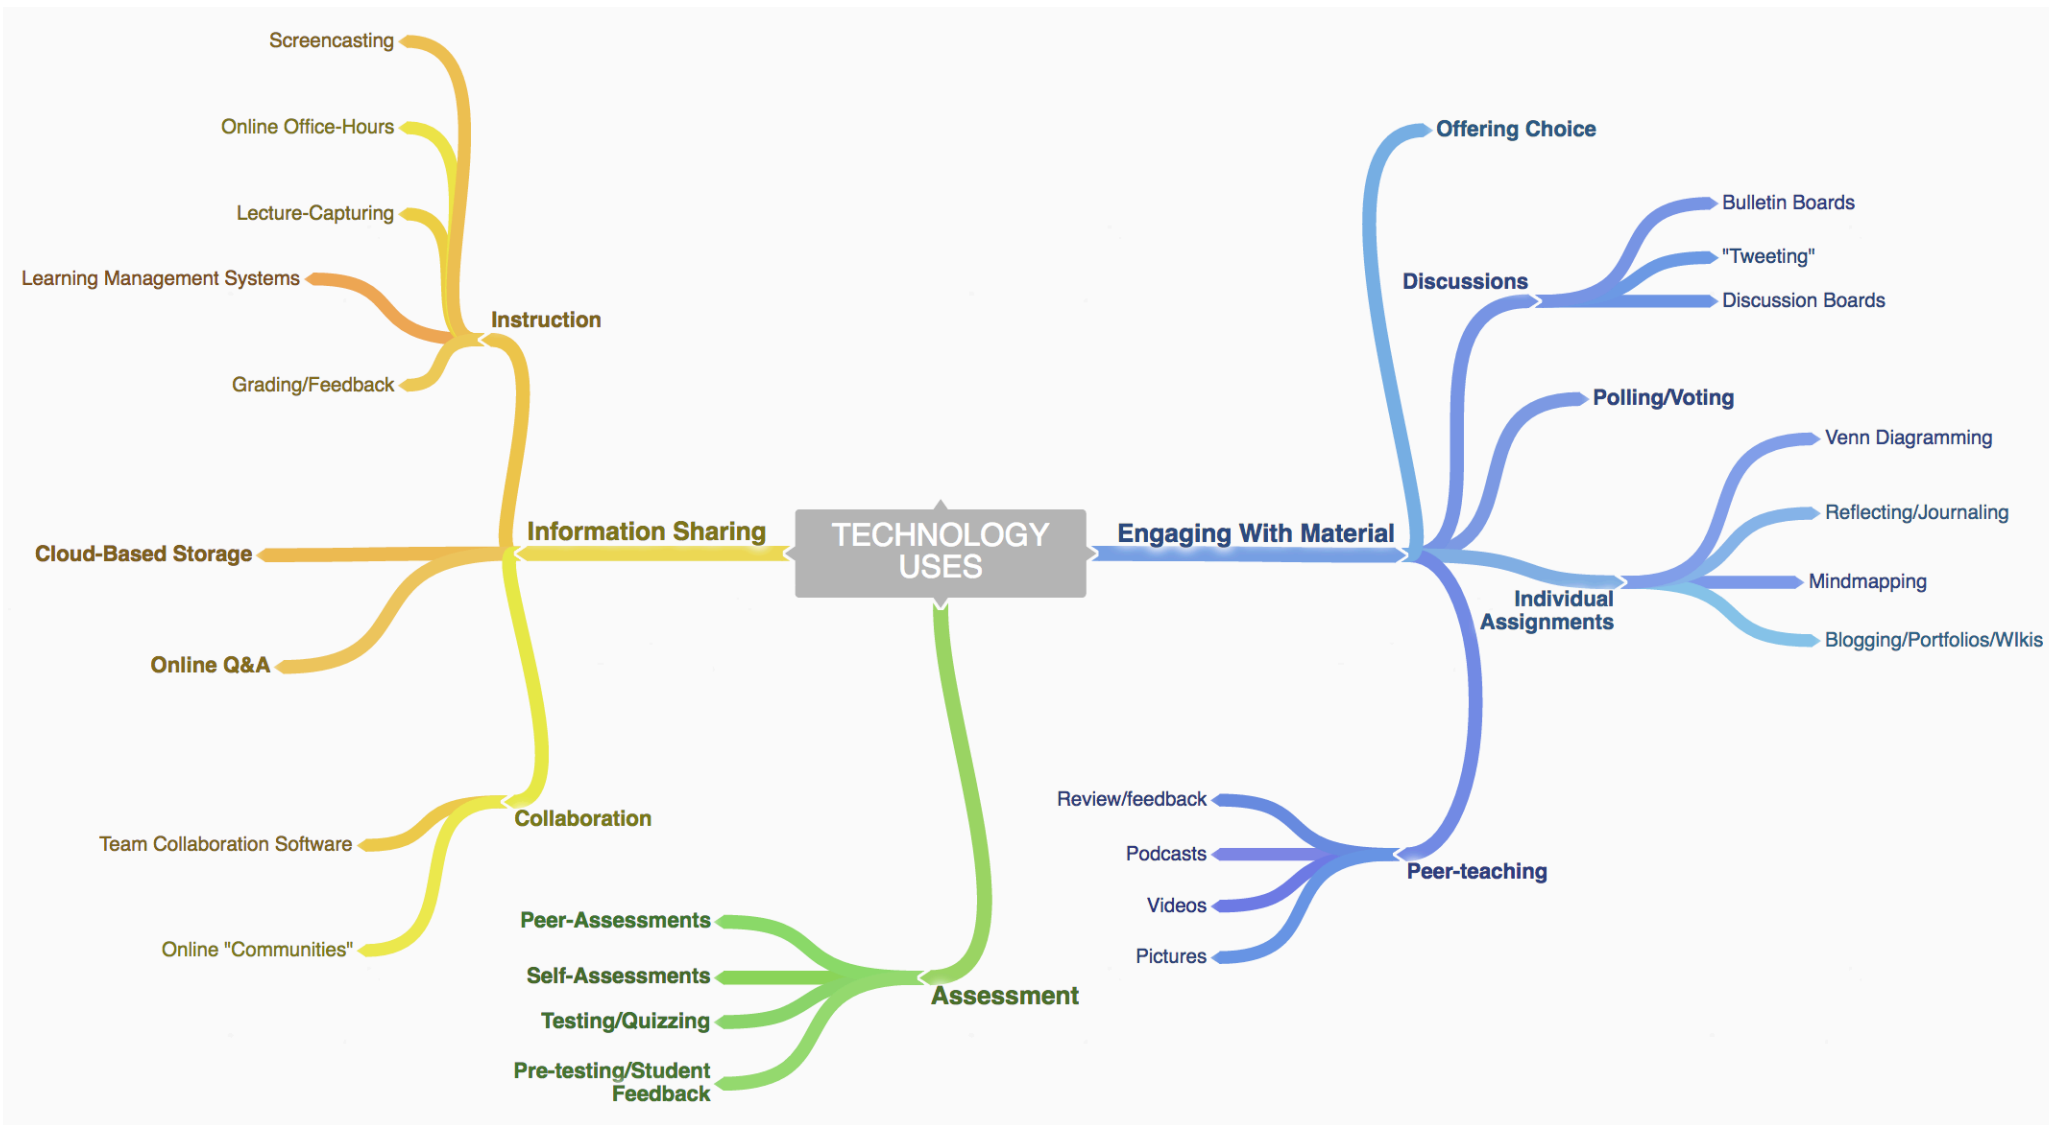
TECHNOLOGY USES

Information Sharing

Instruction

Screencasting

Online Office-Hours

Lecture-Capturing

Learning Management Systems

Grading/Feedback

Cloud-Based Storage

Online Q&A

Collaboration

Team Collaboration Software

Online "Communities"

Assessment

Peer-Assessments

Self-Assessments

Testing/Quizzing

Pre-testing/Student Feedback

Engaging With Material

Offering Choice

Discussions

Bulletin Boards

"Tweeting"

Discussion Boards

Polling/Voting

Individual Assignments

Venn Diagramming

Reflecting/Journaling

Mindmapping

Blogging/Portfolios/WIkis

Peer-teaching

Review/feedback

Podcasts

Videos

Pictures